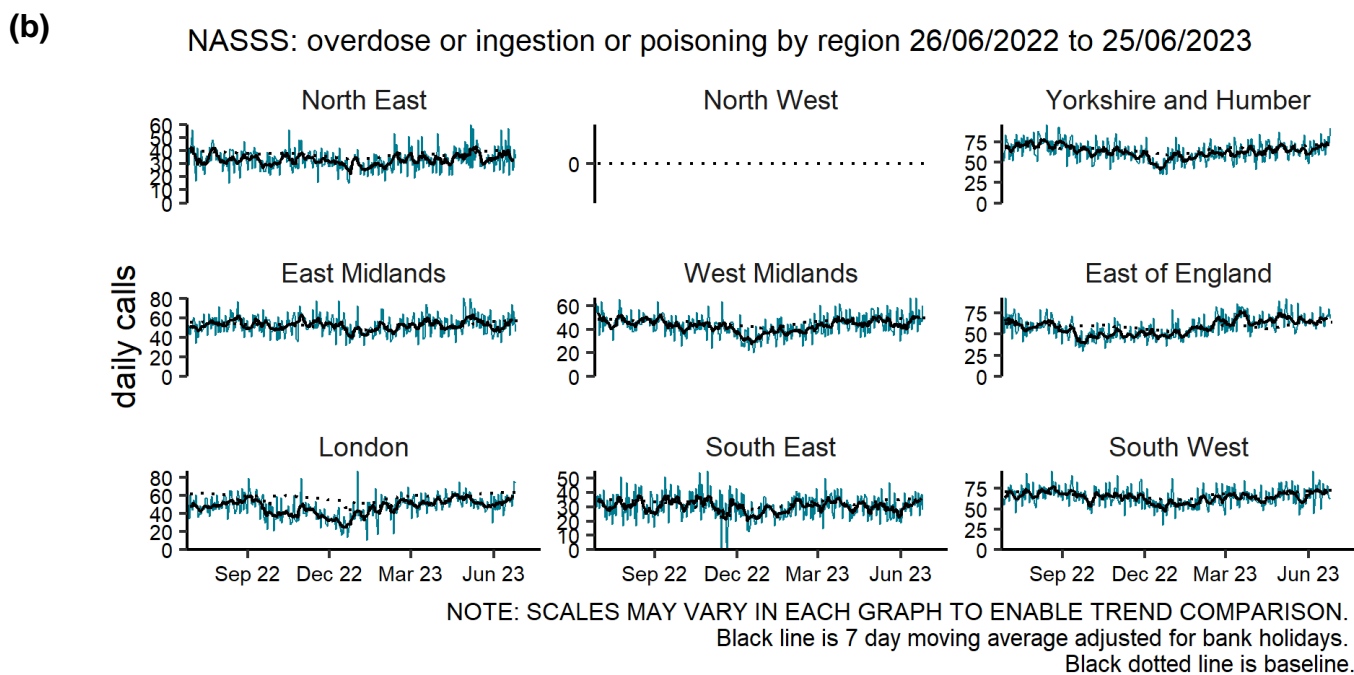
(b)

NASSS: overdose or ingestion or poisoning by region 26/06/2022 to 25/06/2023

daily calls

North East
60 50 40 30 20 10 0

North West
0

Yorkshire and Humber
75 50 25 0

East Midlands
80 60 40 20 0

West Midlands
60 40 20 0

East of England
75 50 25 0

London
80 60 40 20 0
Sep 22 Dec 22 Mar 23 Jun 23

South East
50 40 30 20 10 0
Sep 22 Dec 22 Mar 23 Jun 23

South West
75 50 25 0
Sep 22 Dec 22 Mar 23 Jun 23

NOTE: SCALES MAY VARY IN EACH GRAPH TO ENABLE TREND COMPARISON.
Black line is 7 day moving average adjusted for bank holidays.
Black dotted line is baseline.